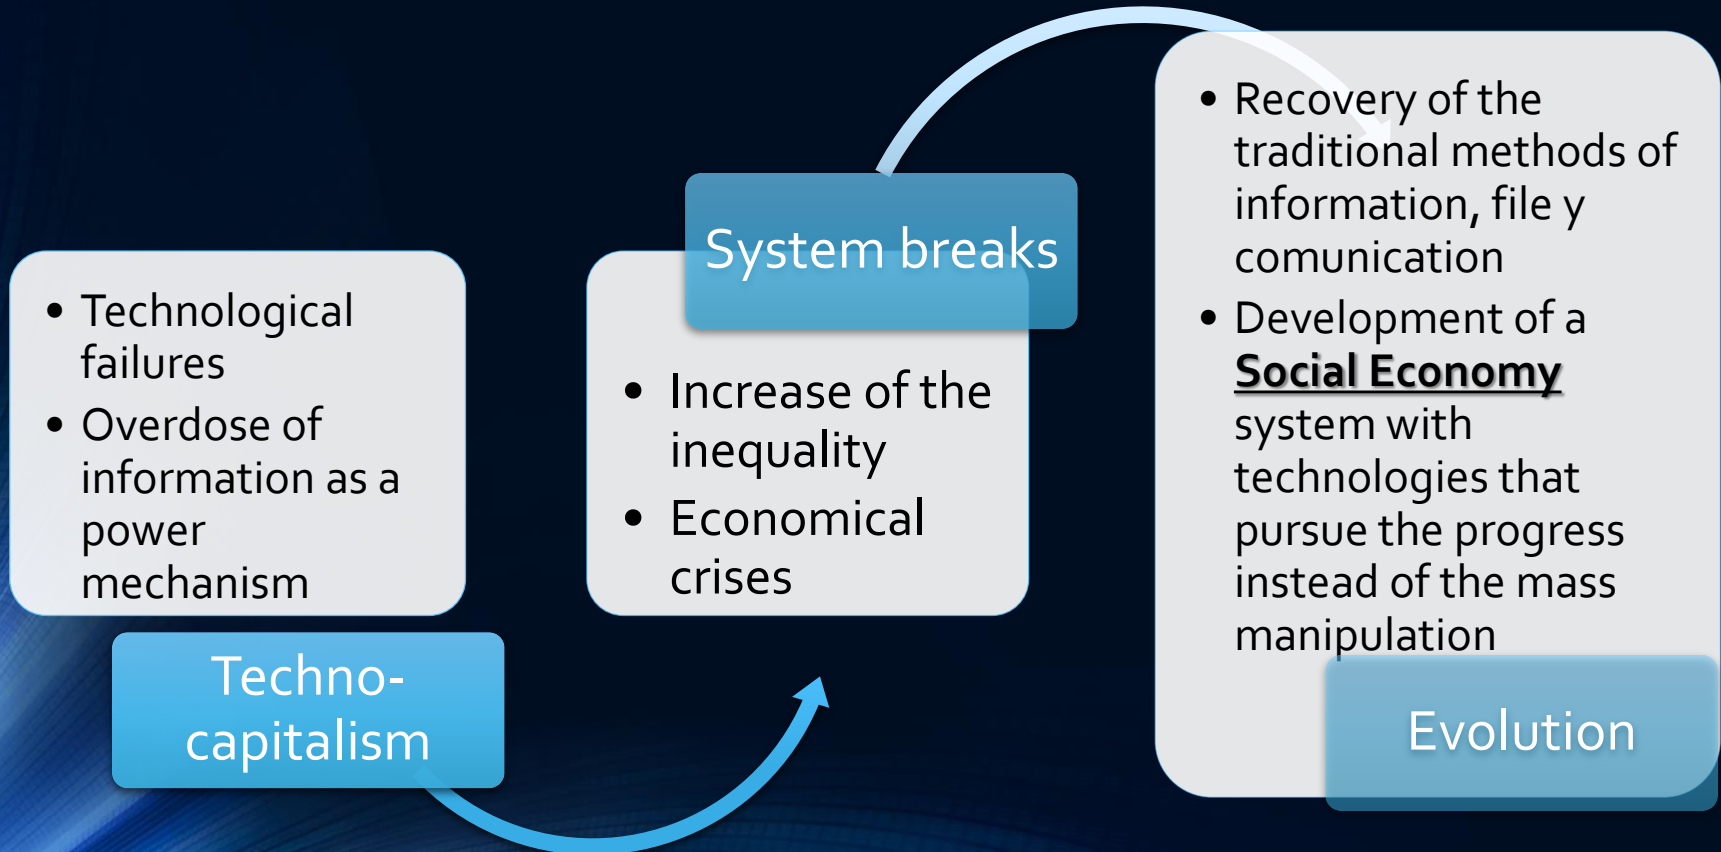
- Technological failures
- Overdose of information as a power mechanism

Techno-capitalism

System breaks

- Increase of the inequality
- Economical crises

- Recovery of the traditional methods of information, file y comunication
- Development of a **Social Economy** system with technologies that pursue the progress instead of the mass manipulation

Evolution